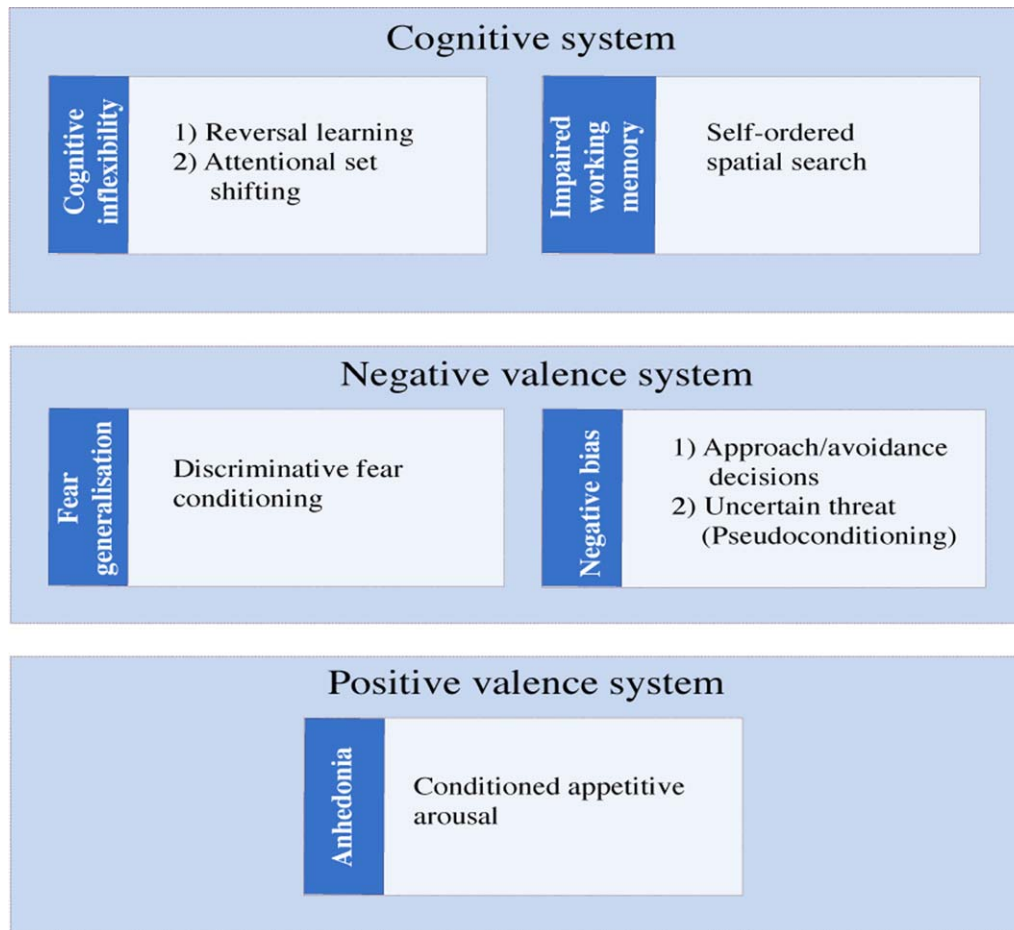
Cognitive system

Cognitive inflexibility

1) Reversal learning
2) Attentional set shifting

Impaired working memory

Self-ordered spatial search

Negative valence system

Fear generalisation

Discriminative fear conditioning

Negative bias

1) Approach/avoidance decisions
2) Uncertain threat (Pseudoconditioning)

Positive valence system

Anhedonia

Conditioned appetitive arousal